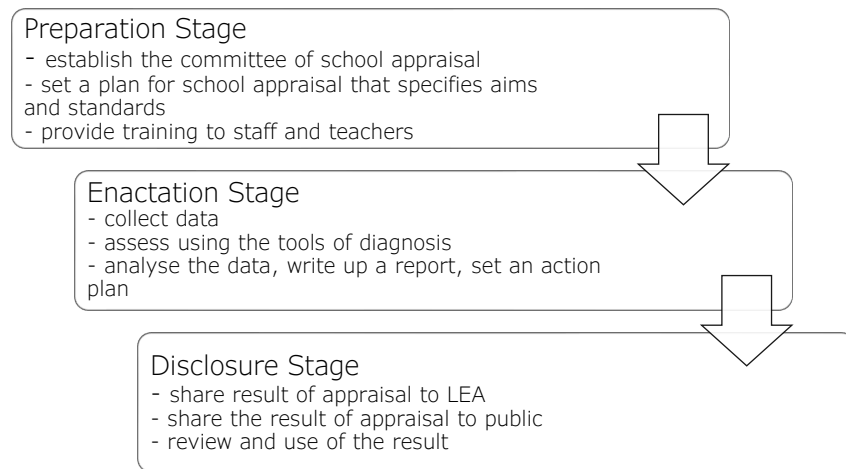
Preparation Stage
- establish the committee of school appraisal
- set a plan for school appraisal that specifies aims and standards
- provide training to staff and teachers

Enactation Stage
- collect data
- assess using the tools of diagnosis
- analyse the data, write up a report, set an action plan

Disclosure Stage
- share result of appraisal to LEA
- share the result of appraisal to public
- review and use of the result